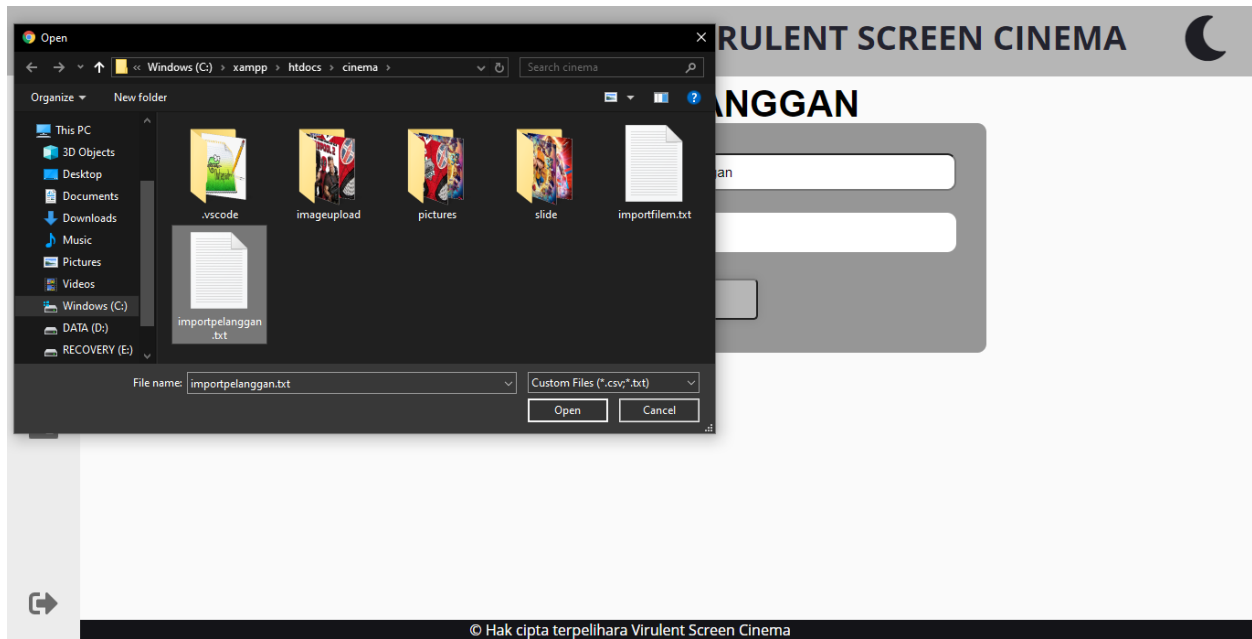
Open

« Windows (C:) › xampp › htdocs › cinema ›

Search cinema

Organize ▾

New folder

This PC

3D Objects

Desktop

Documents

Downloads

Music

Pictures

Videos

Windows (C:)

DATA (D:)

RECOVERY (E:)

.vscode

imageupload

pictures

slide

importfilem.txt

importpelanggan.txt

File name: importpelanggan.txt

Custom Files (*.csv;*.txt)

Open

Cancel

RULENT SCREEN CINEMA

ANGGAN

gan

© Hak cipta terpelihara Virulent Screen Cinema